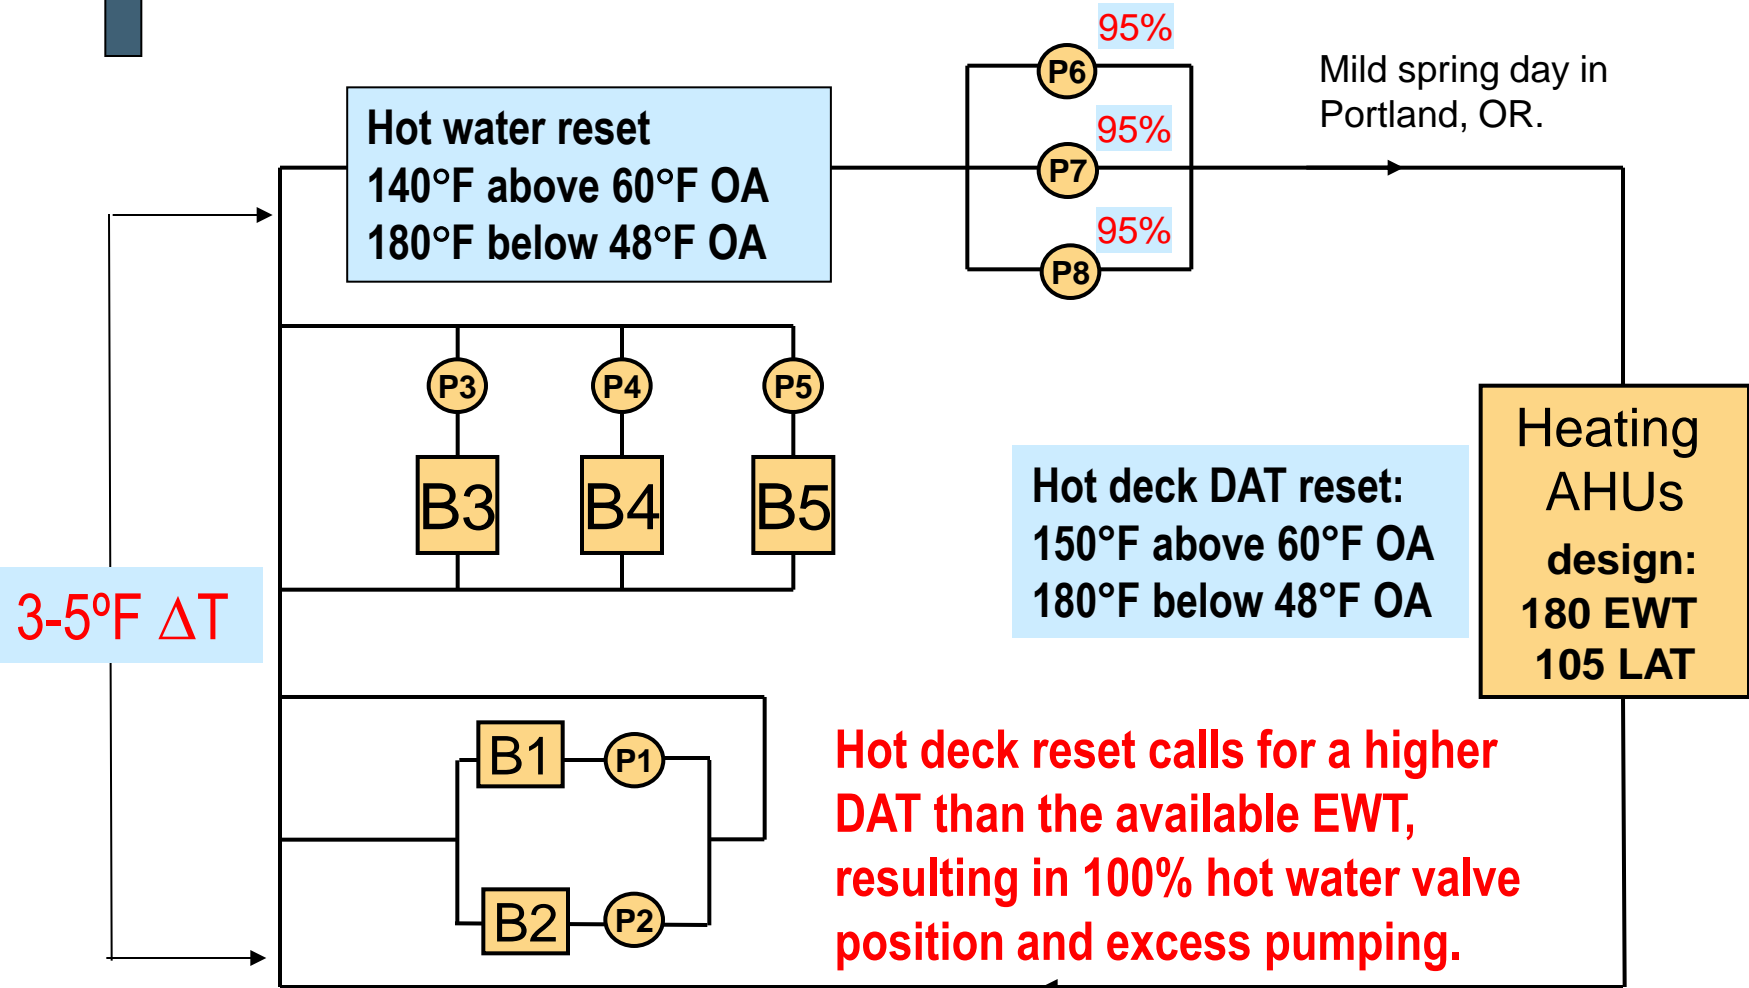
Hot water reset
140°F above 60°F OA
180°F below 48°F OA

95%
P6
95%
P7
95%
P8

Mild spring day in Portland, OR.

P3
P4
P5
B3
B4
B5

Hot deck DAT reset:
150°F above 60°F OA
180°F below 48°F OA

Heating AHUs
design:
180 EWT
105 LAT

3-5$^{o}$F $\Delta$T

B1
P1
B2
P2

Hot deck reset calls for a higher DAT than the available EWT, resulting in 100% hot water valve position and excess pumping.